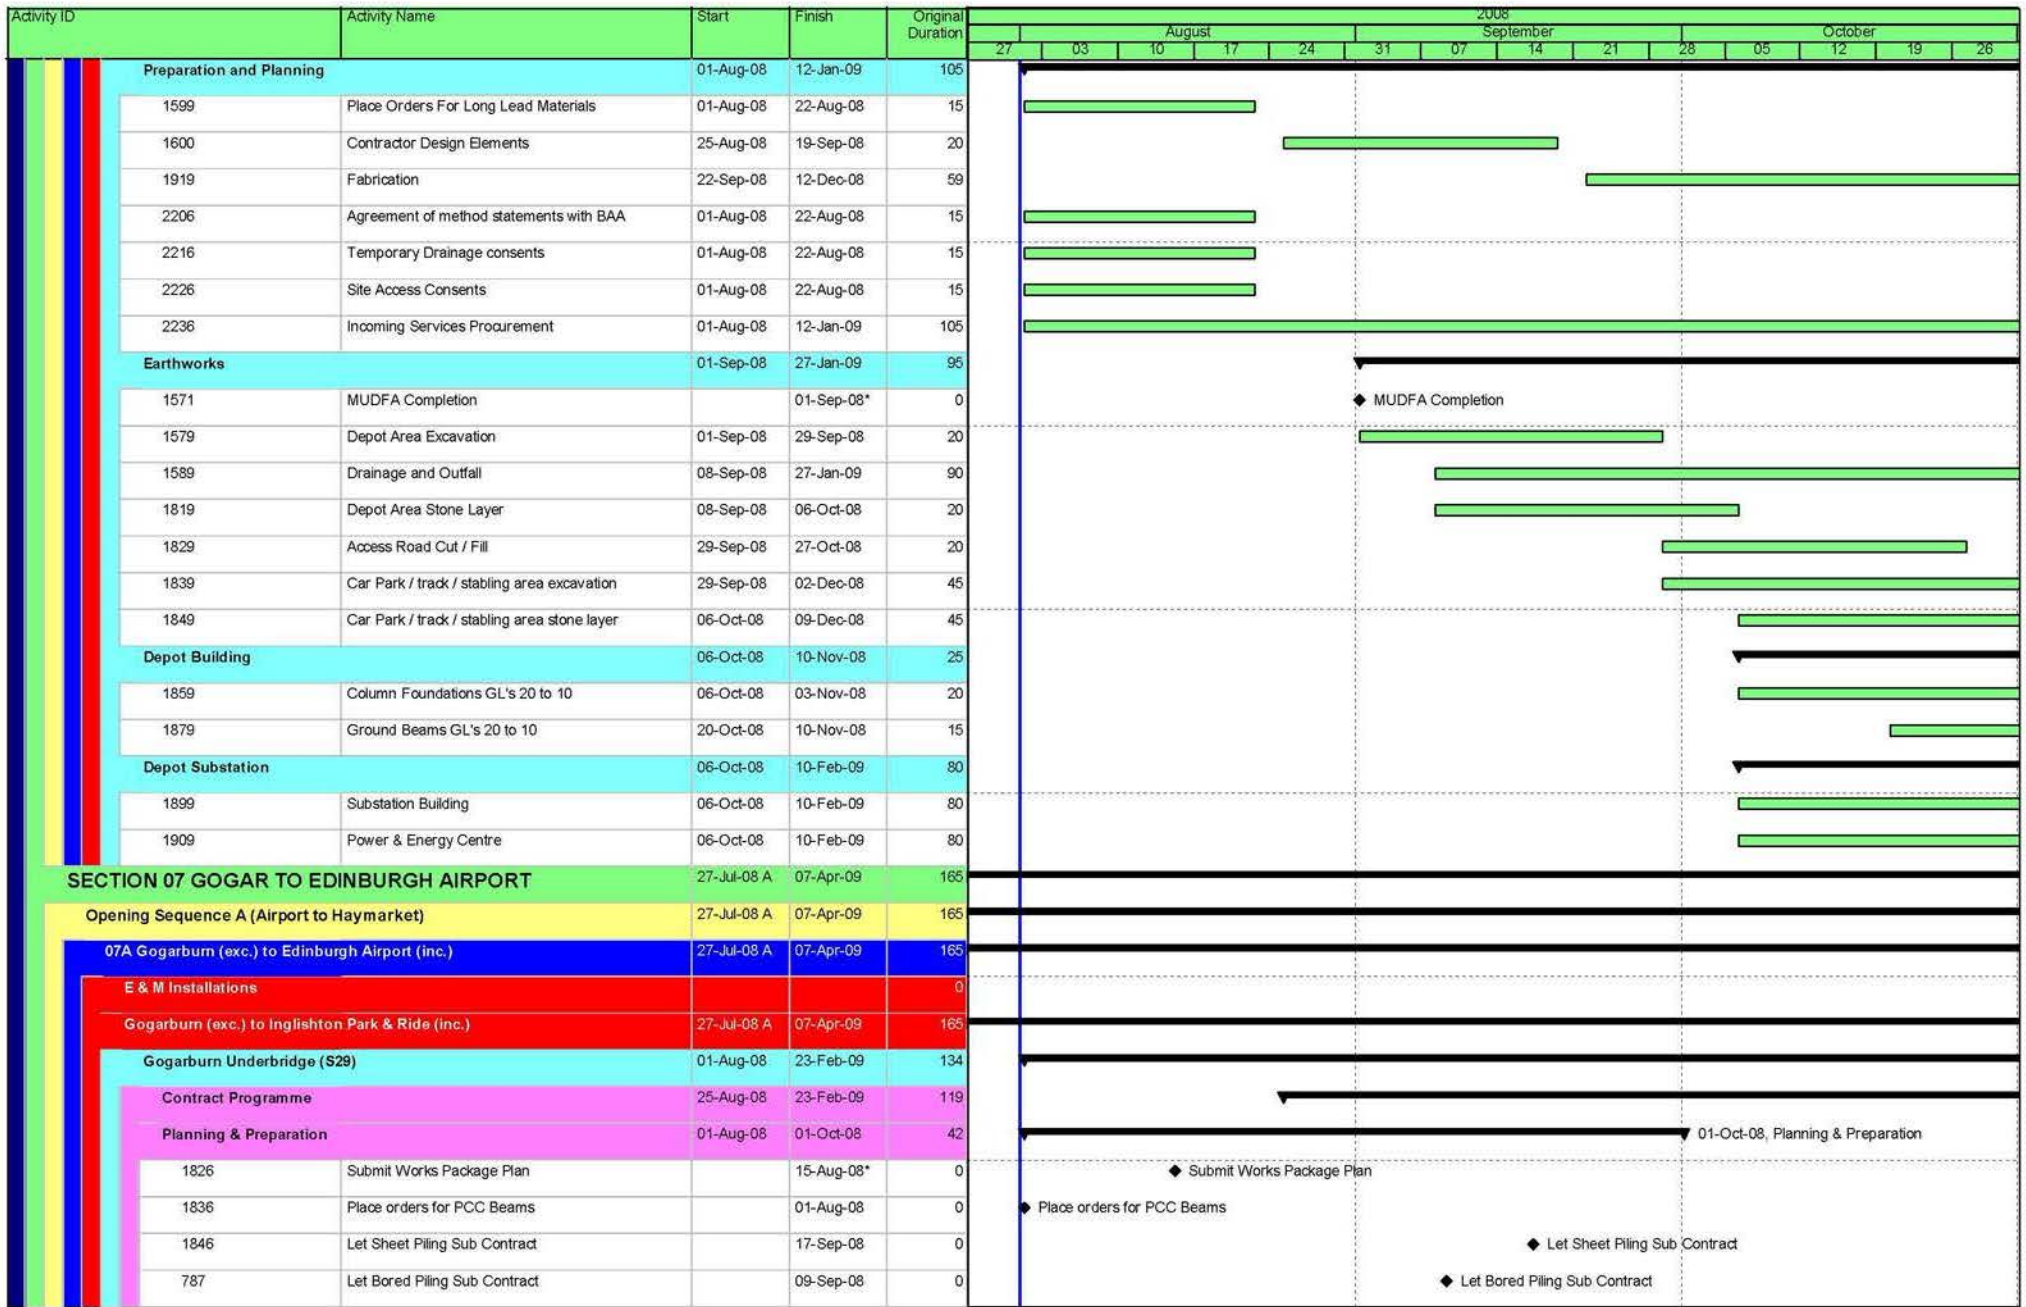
| Activity ID | Activity Name | Start | Finish | Original Duration |
|---|---|---|---|---|
| Preparation and Planning | | 01-Aug-08 | 12-Jan-09 | 105 |
| 1599 | Place Orders For Long Lead Materials | 01-Aug-08 | 22-Aug-08 | 15 |
| 1600 | Contractor Design Elements | 25-Aug-08 | 19-Sep-08 | 20 |
| 1919 | Fabrication | 22-Sep-08 | 12-Dec-08 | 59 |
| 2206 | Agreement of method statements with BAA | 01-Aug-08 | 22-Aug-08 | 15 |
| 2216 | Temporary Drainage consents | 01-Aug-08 | 22-Aug-08 | 15 |
| 2226 | Site Access Consents | 01-Aug-08 | 22-Aug-08 | 15 |
| 2236 | Incoming Services Procurement | 01-Aug-08 | 12-Jan-09 | 105 |
| Earthworks | | 01-Sep-08 | 27-Jan-09 | 95 |
| 1571 | MUDFA Completion | | 01-Sep-08* | 0 |
| 1579 | Depot Area Excavation | 01-Sep-08 | 29-Sep-08 | 20 |
| 1589 | Drainage and Outfall | 08-Sep-08 | 27-Jan-09 | 90 |
| 1819 | Depot Area Stone Layer | 08-Sep-08 | 06-Oct-08 | 20 |
| 1829 | Access Road Cut / Fill | 29-Sep-08 | 27-Oct-08 | 20 |
| 1839 | Car Park / track / stabling area excavation | 29-Sep-08 | 02-Dec-08 | 45 |
| 1849 | Car Park / track / stabling area stone layer | 06-Oct-08 | 09-Dec-08 | 45 |
| Depot Building | | 06-Oct-08 | 10-Nov-08 | 25 |
| 1859 | Column Foundations GL's 20 to 10 | 06-Oct-08 | 03-Nov-08 | 20 |
| 1879 | Ground Beams GL's 20 to 10 | 20-Oct-08 | 10-Nov-08 | 15 |
| Depot Substation | | 06-Oct-08 | 10-Feb-09 | 80 |
| 1899 | Substation Building | 06-Oct-08 | 10-Feb-09 | 80 |
| 1909 | Power & Energy Centre | 06-Oct-08 | 10-Feb-09 | 80 |
| SECTION 07 GOGAR TO EDINBURGH AIRPORT | | 27-Jul-08 A | 07-Apr-09 | 165 |
| Opening Sequence A (Airport to Haymarket) | | 27-Jul-08 A | 07-Apr-09 | 165 |
| 07A Gogarburn (exc.) to Edinburgh Airport (inc.) | | 27-Jul-08 A | 07-Apr-09 | 165 |
| E & M Installations | | | | 0 |
| Gogarburn (exc.) to Inglishton Park & Ride (inc.) | | 27-Jul-08 A | 07-Apr-09 | 165 |
| Gogarburn Underbridge (S29) | | 01-Aug-08 | 23-Feb-09 | 134 |
| Contract Programme | | 25-Aug-08 | 23-Feb-09 | 119 |
| Planning & Preparation | | 01-Aug-08 | 01-Oct-08 | 42 |
| 1826 | Submit Works Package Plan | | 15-Aug-08* | 0 |
| 1836 | Place orders for PCC Beams | | 01-Aug-08 | 0 |
| 1846 | Let Sheet Piling Sub Contract | | 17-Sep-08 | 0 |
| 787 | Let Bored Piling Sub Contract | | 09-Sep-08 | 0 |

2008
August September October
27 03 10 17 24 31 07 14 21 28 05 12 19 26

MUDFA Completion
01-Oct-08, Planning & Preparation
Submit Works Package Plan
Place orders for PCC Beams
Let Sheet Piling Sub Contract
Let Bored Piling Sub Contract